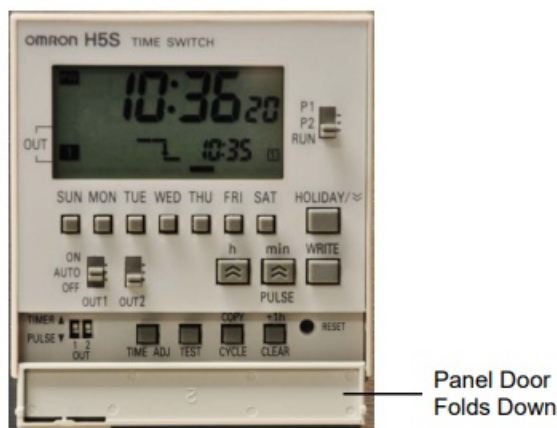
OMRON H5S TIME SWITCH

10:36 20

10:35

OUT

P1
P2
RUN

SUN MON TUE WED THU FRI SAT HOLIDAY/≈

h min WRITE

ON
AUTO
OFF

OUT1 OUT2

PULSE

TIMER ▲
PULSE ▼
1 2
OUT

TIME ADJ TEST COPY CYCLE +1h CLEAR RESET

Panel Door
Folds Down